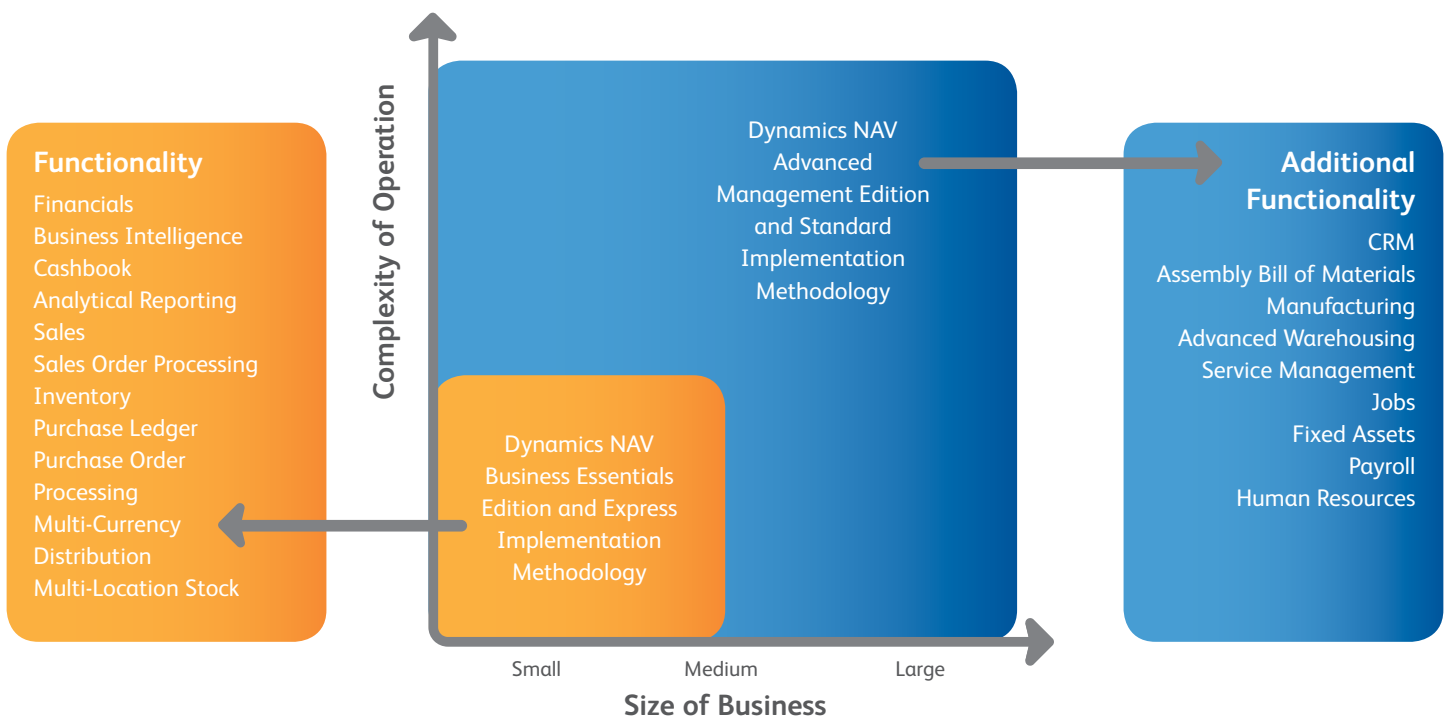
Functionality
Financials
Business Intelligence
Cashbook
Analytical Reporting
Sales
Sales Order Processing
Inventory
Purchase Ledger
Purchase Order Processing
Multi-Currency
Distribution
Multi-Location Stock

Complexity of Operation

Dynamics NAV Advanced Management Edition and Standard Implementation Methodology

Dynamics NAV Business Essentials Edition and Express Implementation Methodology

Small
Medium
Large
Size of Business

Additional Functionality
CRM
Assembly Bill of Materials
Manufacturing
Advanced Warehousing
Service Management
Jobs
Fixed Assets
Payroll
Human Resources